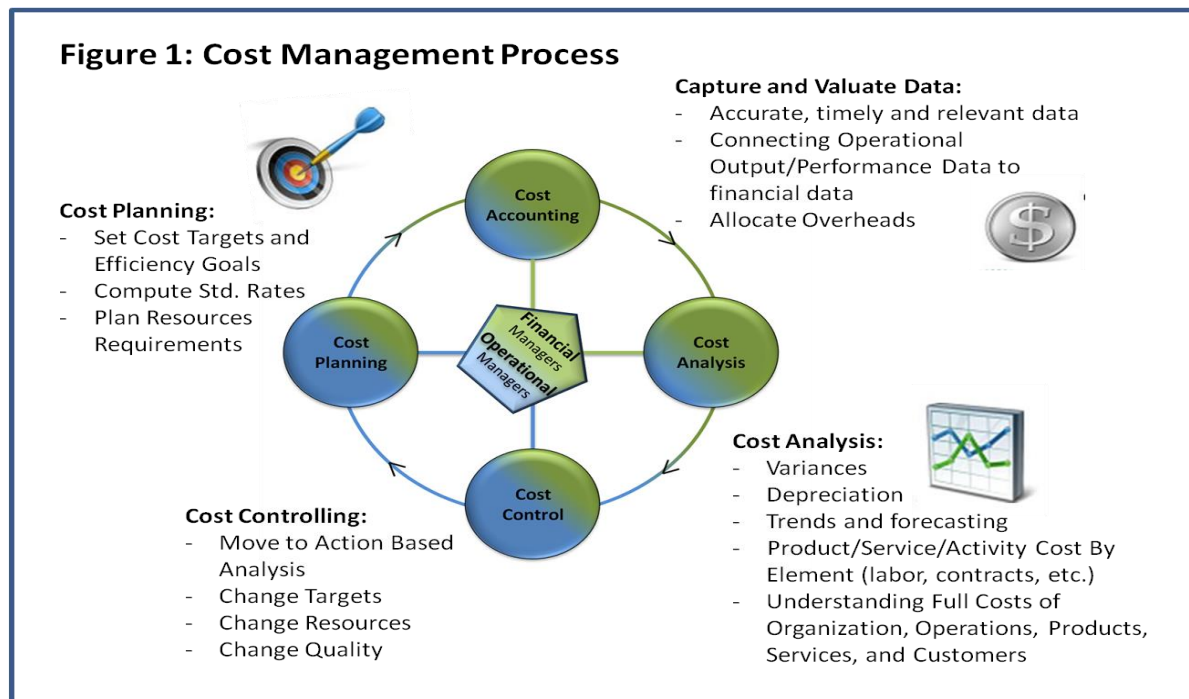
Figure 1: Cost Management Process

Capture and Valuate Data:
- Accurate, timely and relevant data
- Connecting Operational Output/Performance Data to financial data
- Allocate Overheads

Cost Planning:
- Set Cost Targets and Efficiency Goals
- Compute Std. Rates
- Plan Resources Requirements

Cost Accounting

Cost Planning

Financial Managers

Operational Managers

Cost Analysis

Cost Control

Cost Analysis:
- Variances
- Depreciation
- Trends and forecasting
- Product/Service/Activity Cost By Element (labor, contracts, etc.)
- Understanding Full Costs of Organization, Operations, Products, Services, and Customers

Cost Controlling:
- Move to Action Based Analysis
- Change Targets
- Change Resources
- Change Quality